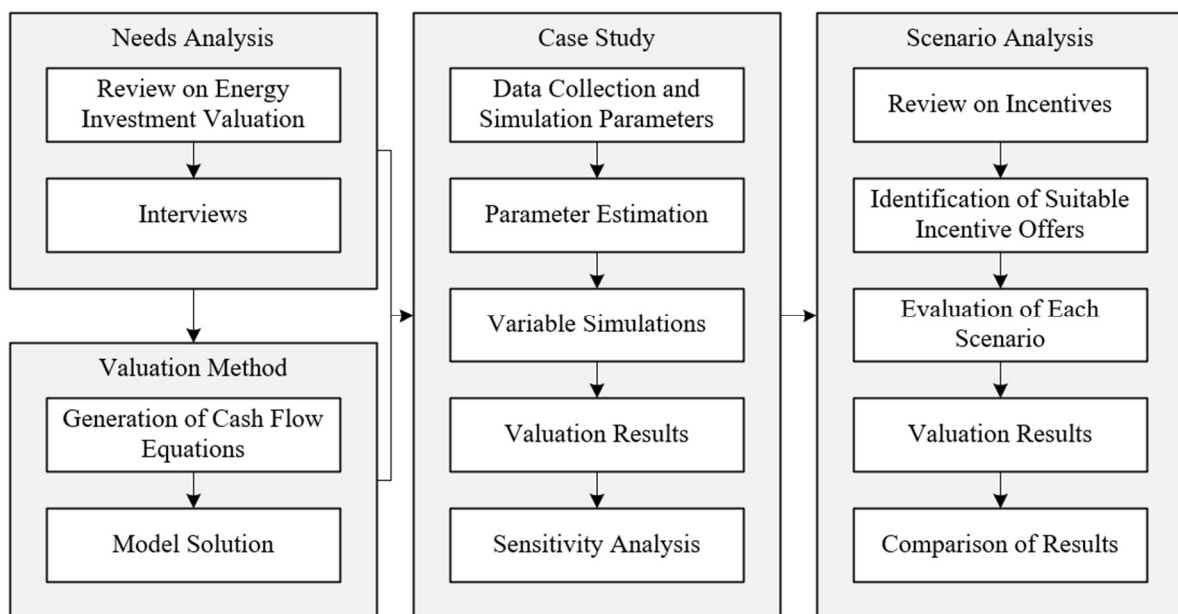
Needs Analysis

Review on Energy Investment Valuation

Interviews

Valuation Method

Generation of Cash Flow Equations

Model Solution

Case Study

Data Collection and Simulation Parameters

Parameter Estimation

Variable Simulations

Valuation Results

Sensitivity Analysis

Scenario Analysis

Review on Incentives

Identification of Suitable Incentive Offers

Evaluation of Each Scenario

Valuation Results

Comparison of Results